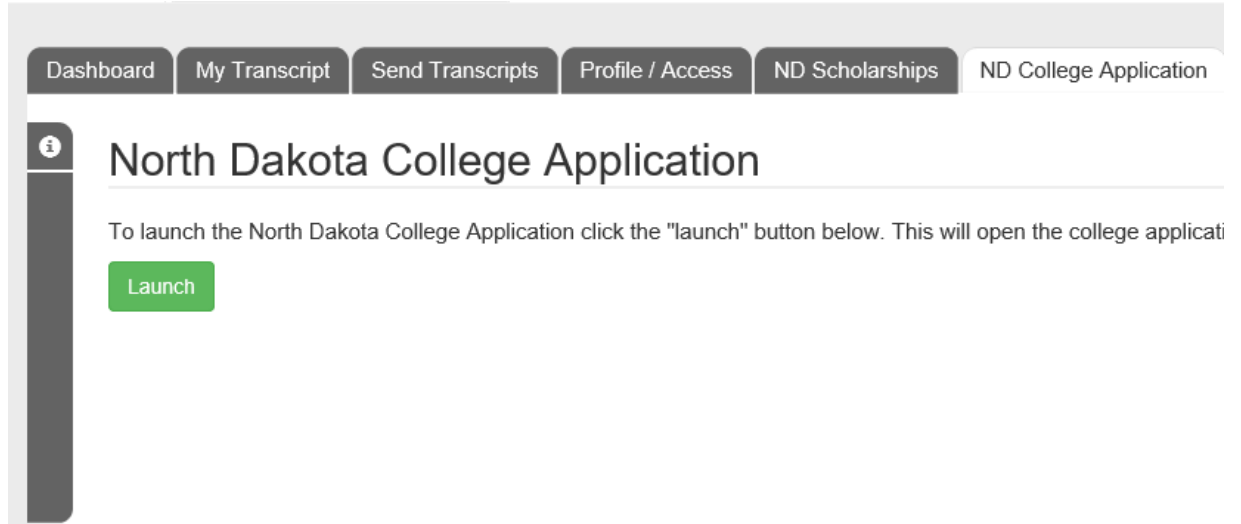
Dashboard | My Transcript | Send Transcripts | Profile / Access | ND Scholarships | ND College Application

North Dakota College Application

To launch the North Dakota College Application click the "launch" button below. This will open the college applicati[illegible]

Launch